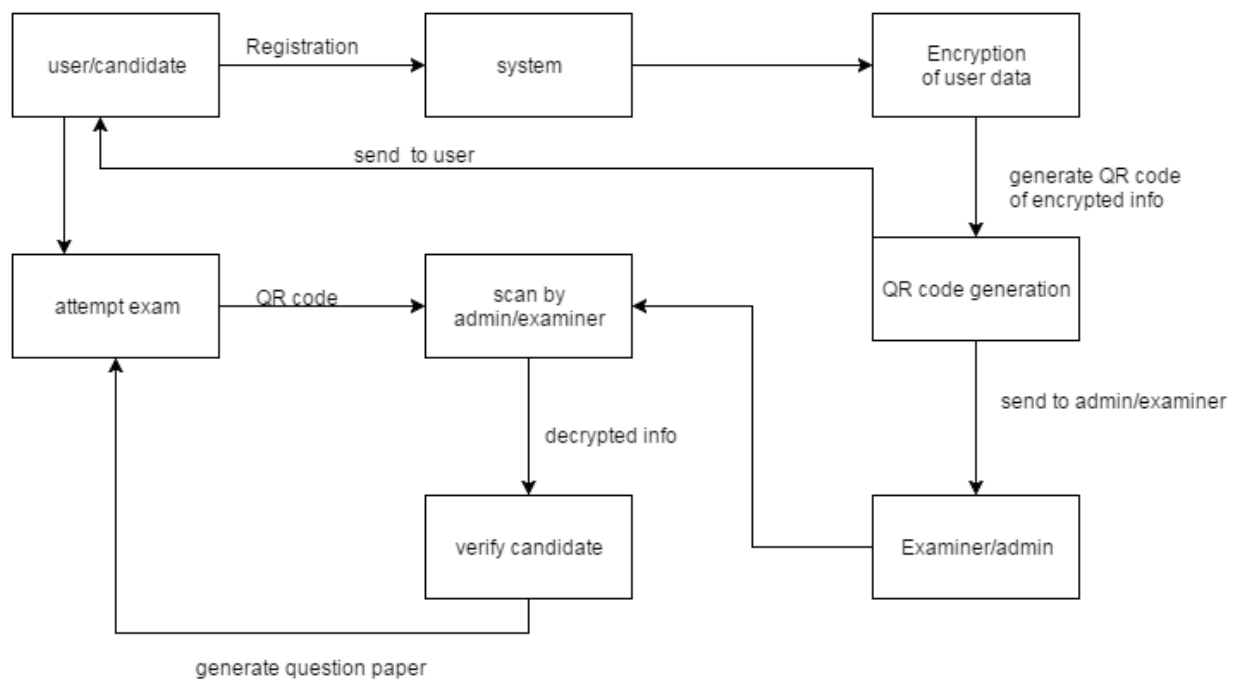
user/candidate

Registration

system

Encryption of user data

send to user

generate QR code of encrypted info

attempt exam

QR code

scan by admin/examiner

QR code generation

send to admin/examiner

decrypted info

verify candidate

Examiner/admin

generate question paper